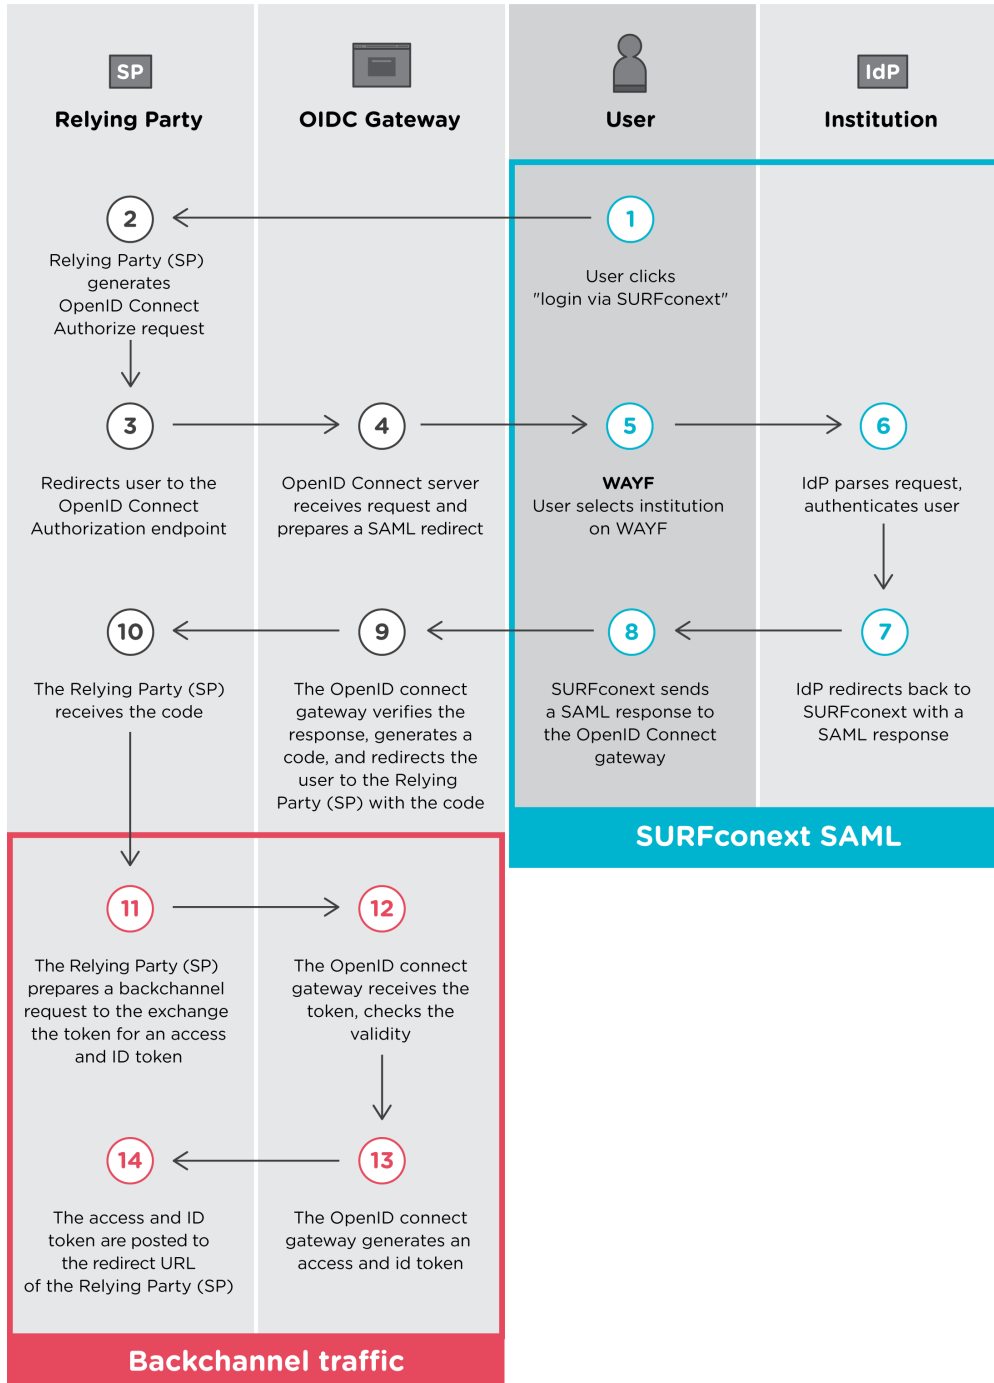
SP
Relying Party

OIDC Gateway

User

IdP
Institution

1
User clicks "login via SURFconext"

2
Relying Party (SP) generates OpenID Connect Authorize request

3
Redirects user to the OpenID Connect Authorization endpoint

4
OpenID Connect server receives request and prepares a SAML redirect

5
WAYF
User selects institution on WAYF

6
IdP parses request, authenticates user

7
IdP redirects back to SURFconext with a SAML response

8
SURFconext sends a SAML response to the OpenID Connect gateway

9
The OpenID connect gateway verifies the response, generates a code, and redirects the user to the Relying Party (SP) with the code

10
The Relying Party (SP) receives the code

SURFconext SAML

11
The Relying Party (SP) prepares a backchannel request to the exchange the token for an access and ID token

12
The OpenID connect gateway receives the token, checks the validity

13
The OpenID connect gateway generates an access and id token

14
The access and ID token are posted to the redirect URL of the Relying Party (SP)

Backchannel traffic